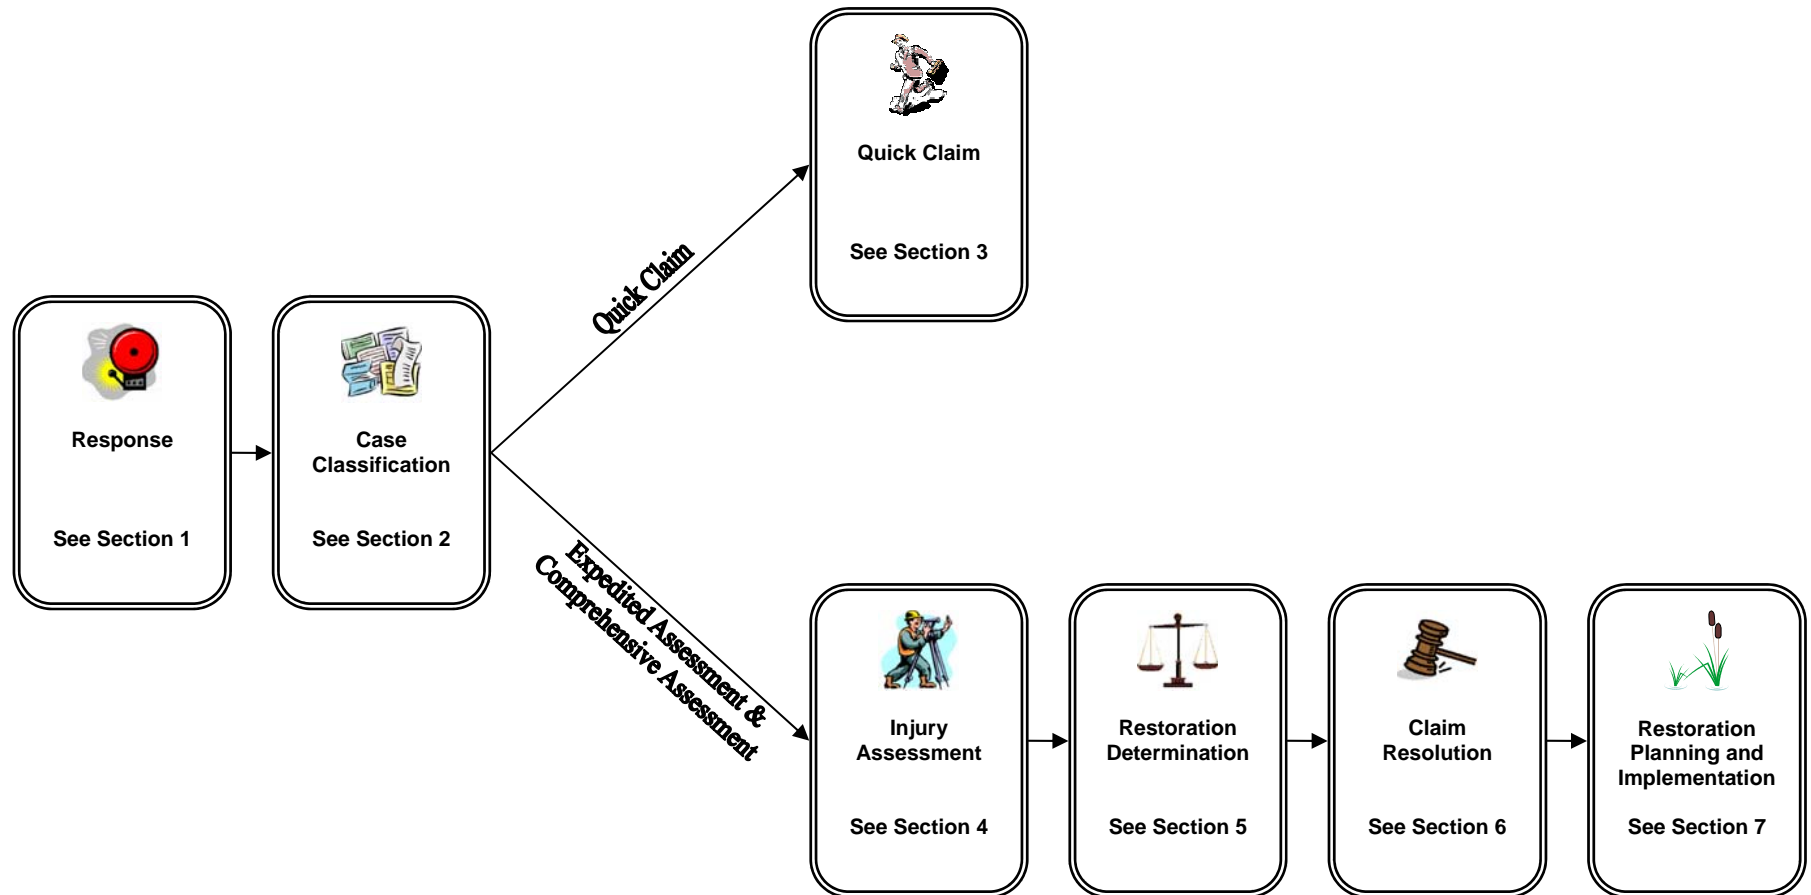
Response

See Section 1

Case Classification

See Section 2

Quick Claim

Quick Claim

See Section 3

Expedited Assessment & Comprehensive Assessment

Injury Assessment

See Section 4

Restoration Determination

See Section 5

Claim Resolution

See Section 6

Restoration Planning and Implementation

See Section 7